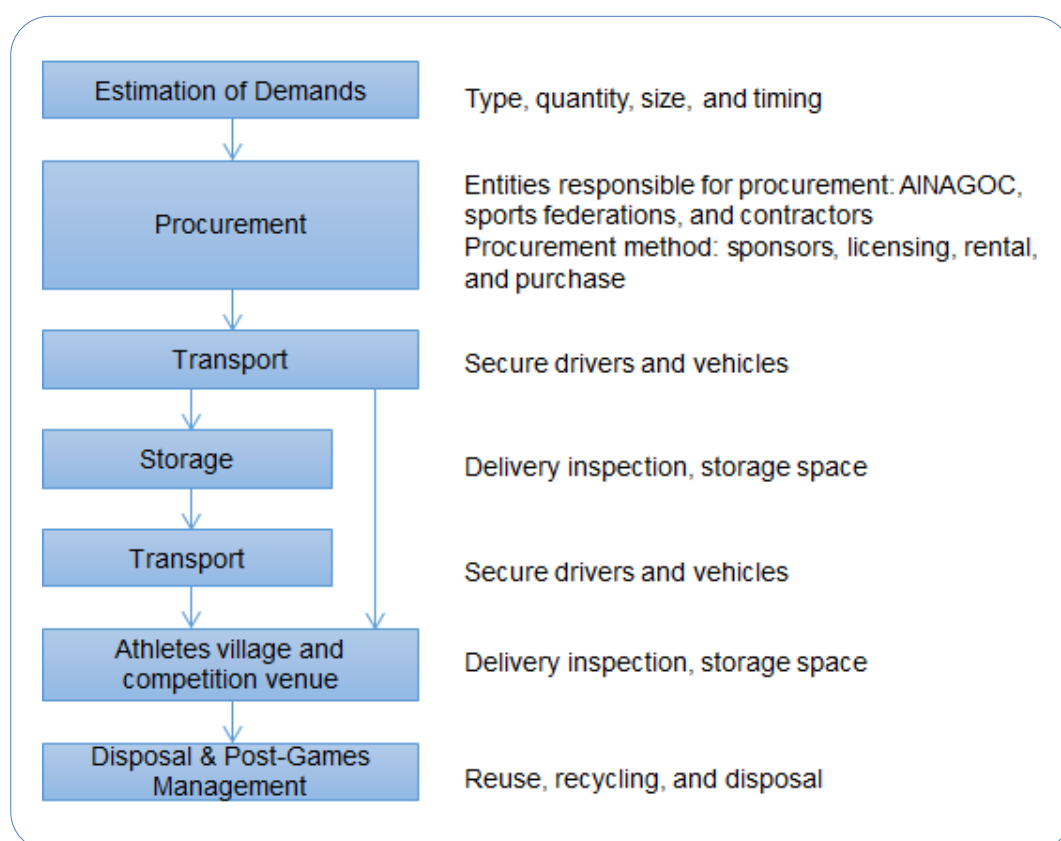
Estimation of Demands

Type, quantity, size, and timing

Procurement

Entities responsible for procurement: AINAGOC, sports federations, and contractors
Procurement method: sponsors, licensing, rental, and purchase

Transport

Secure drivers and vehicles

Storage

Delivery inspection, storage space

Transport

Secure drivers and vehicles

Athletes village and competition venue

Delivery inspection, storage space

Disposal & Post-Games Management

Reuse, recycling, and disposal